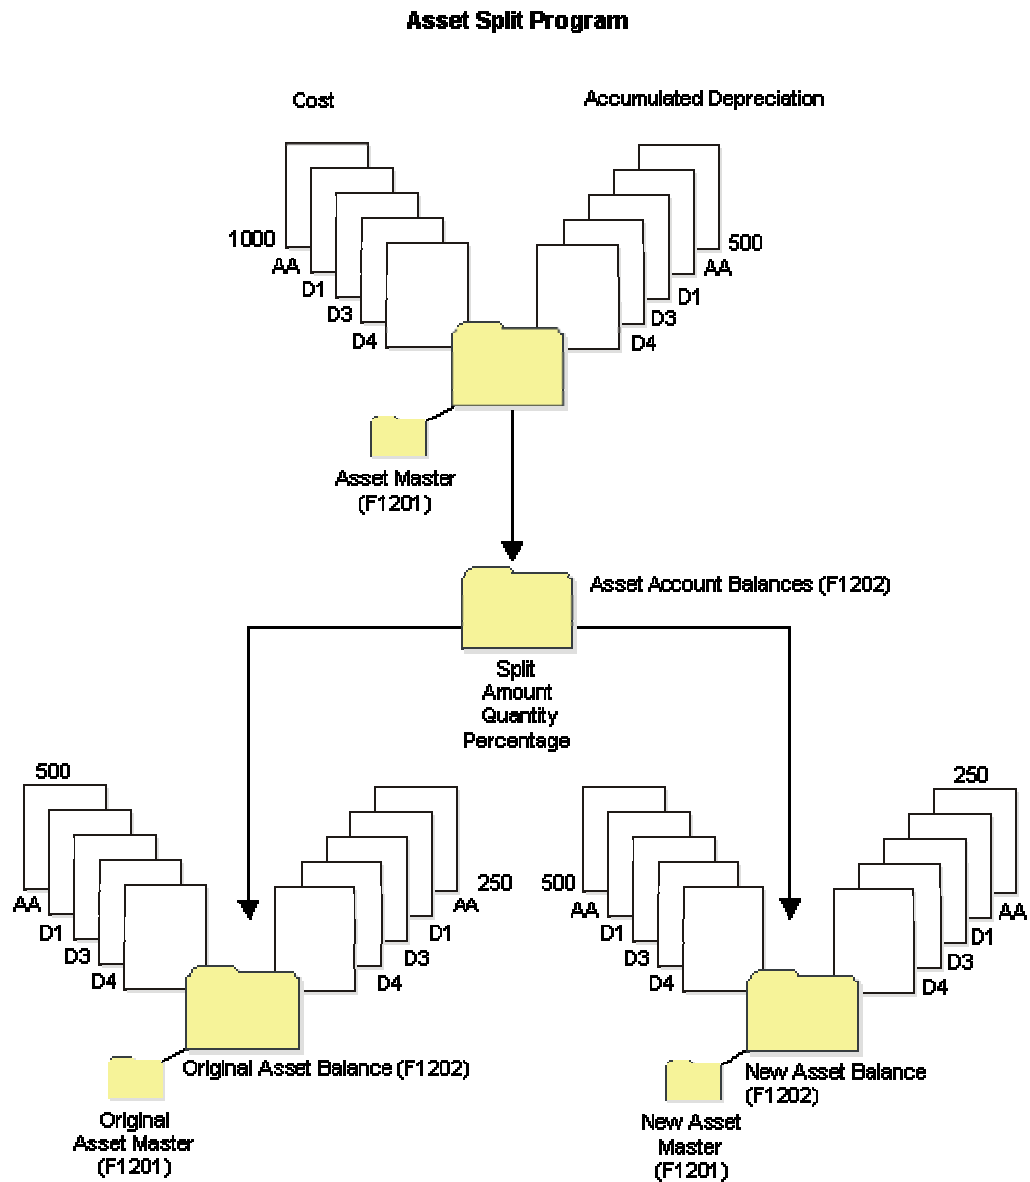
Asset Split Program

Cost

Accumulated Depreciation

1000
AA
D1
D3
D4

500
AA
D1
D3
D4

Asset Master
(F1201)

Asset Account Balances (F1202)

Split
Amount
Quantity
Percentage

500
AA
D1
D3
D4

250
AA
D1
D3
D4

Original Asset Balance (F1202)

Original
Asset Master
(F1201)

500
AA
D1
D3
D4

250
AA
D1
D3
D4

New Asset Balance
(F1202)

New Asset
Master
(F1201)